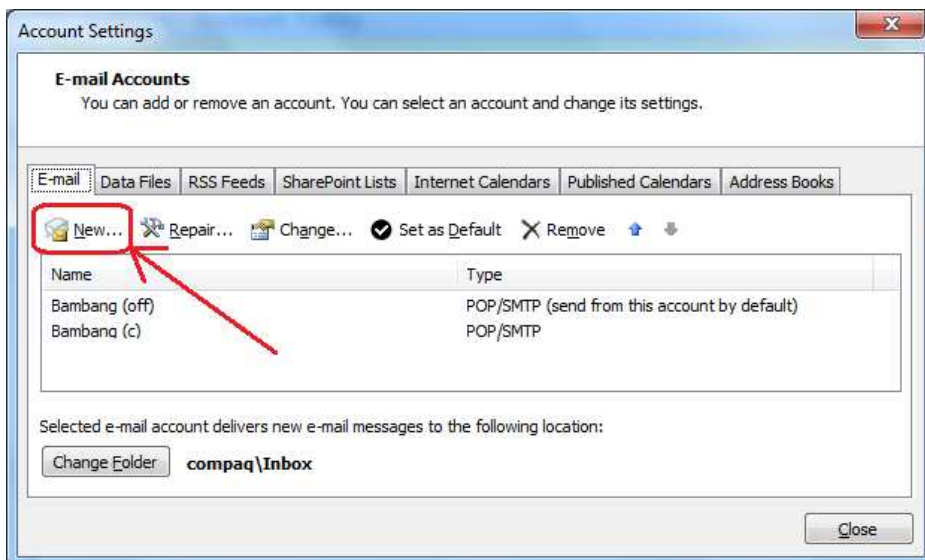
Account Settings

E-mail Accounts
You can add or remove an account. You can select an account and change its settings.

E-mail | Data Files | RSS Feeds | SharePoint Lists | Internet Calendars | Published Calendars | Address Books

New... Repair... Change... Set as Default Remove

| Name | Type |
|---|---|
| Bambang (off) | POP/SMTP (send from this account by default) |
| Bambang (c) | POP/SMTP |

Selected e-mail account delivers new e-mail messages to the following location:

Change Folder compaq\Inbox

Close